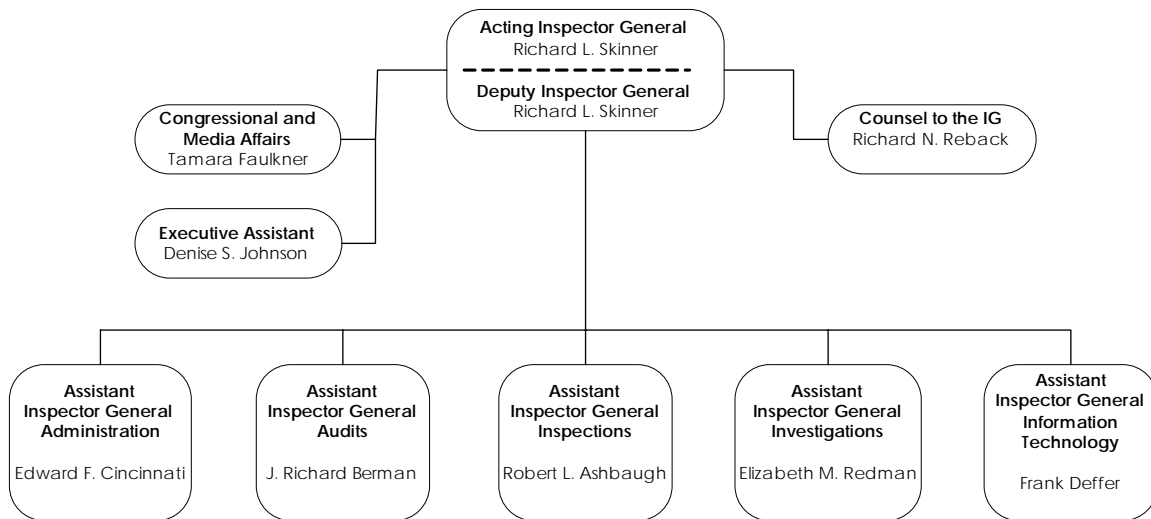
Acting Inspector General
Richard L. Skinner

Deputy Inspector General
Richard L. Skinner

Congressional and Media Affairs
Tamara Faulkner

Executive Assistant
Denise S. Johnson

Counsel to the IG
Richard N. Reback

Assistant Inspector General Administration
Edward F. Cincinnati

Assistant Inspector General Audits
J. Richard Berman

Assistant Inspector General Inspections
Robert L. Ashbaugh

Assistant Inspector General Investigations
Elizabeth M. Redman

Assistant Inspector General Information Technology
Frank Deffer